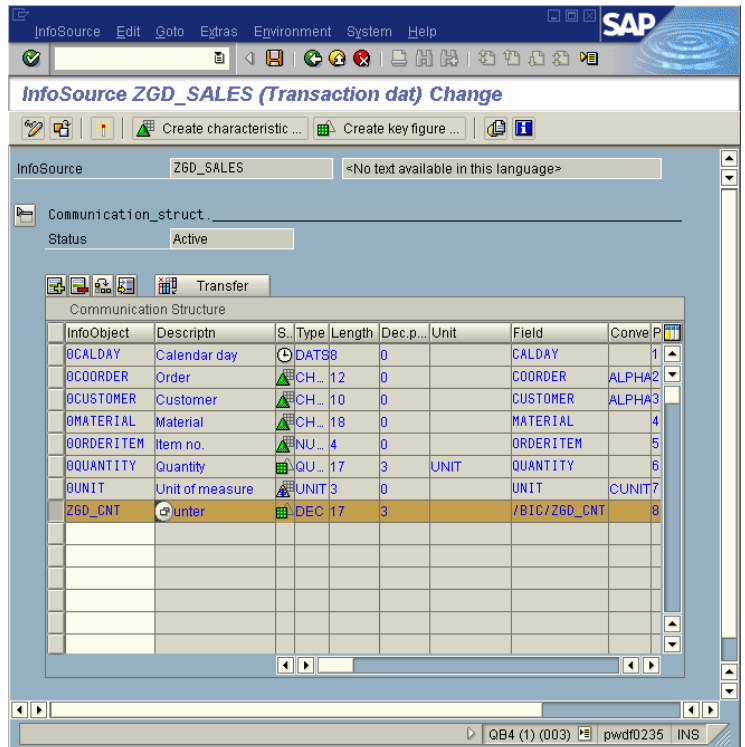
InfoSource Edit Goto Extras Environment System Help

SAP

InfoSource ZGD_SALES (Transaction dat) Change

Create characteristic ... Create key figure ...

InfoSource ZGD_SALES <No text available in this language>

Communication_struct.

Status Active

Transfer

Communication Structure

| InfoObject | Descriptn | S.. | Type | Length | Dec.p... | Unit | Field | Conve | P |
|---|---|---|---|---|---|---|---|---|---|
| 0CALDAY | Calendar day | | DATS | 8 | 0 | | CALDAY | | 1 |
| 0COORDER | Order | | CH... | 12 | 0 | | COORDER | ALPHA | 2 |
| 0CUSTOMER | Customer | | CH... | 10 | 0 | | CUSTOMER | ALPHA | 3 |
| 0MATERIAL | Material | | CH... | 18 | 0 | | MATERIAL | | 4 |
| 0ORDERITEM | Item no. | | NU... | 4 | 0 | | ORDERITEM | | 5 |
| 0QUANTITY | Quantity | | QU... | 17 | 3 | UNIT | QUANTITY | | 6 |
| 0UNIT | Unit of measure | | UNIT | 3 | 0 | | UNIT | CUNIT | 7 |
| ZGD_CNT | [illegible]unter | | DEC | 17 | 3 | | /BIC/ZGD_CNT | | 8 |

QB4 (1) (003) pwdf0235 INS